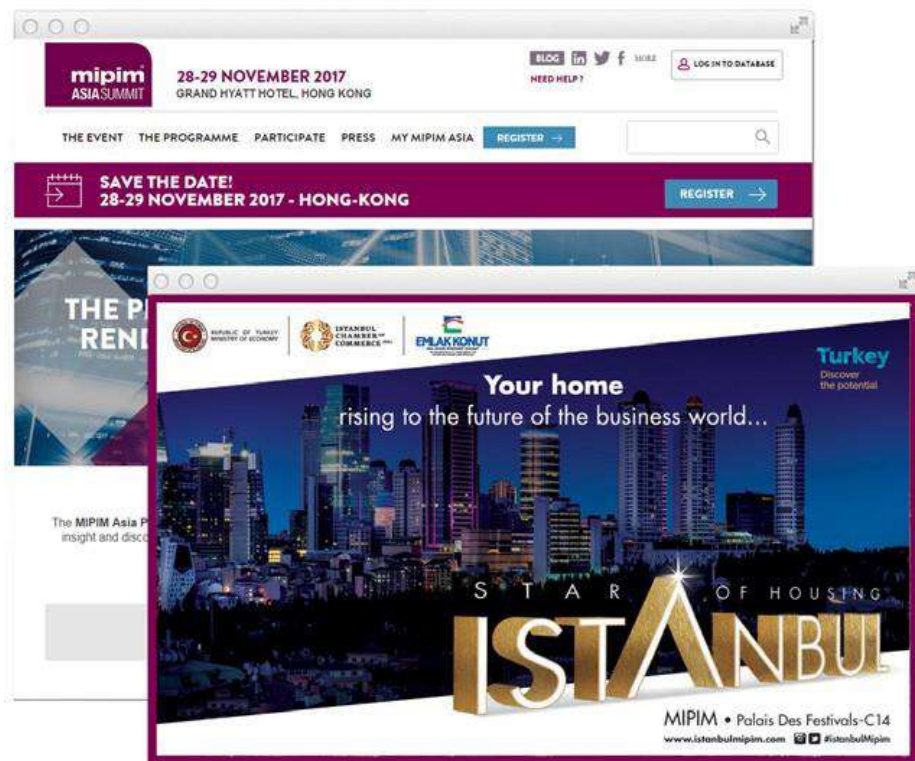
mipim ASIA SUMMIT

28-29 NOVEMBER 2017
GRAND HYATT HOTEL, HONG KONG

BLOG in f MORE
NEED HELP?

LOG IN TO DATABASE

THE EVENT THE PROGRAMME PARTICIPATE PRESS MY MIPIM ASIA REGISTER →

SAVE THE DATE!
28-29 NOVEMBER 2017 - HONG-KONG

REGISTER →

THE P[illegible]
REND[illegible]

The MIPIM Asia P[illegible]
insight and disc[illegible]

REPUBLIC OF TURKEY MINISTRY OF ECONOMY

ISTANBUL CHAMBER OF COMMERCE

EMLAK KONUT

Turkey
Discover the potential

Your home
rising to the future of the business world...

STAR OF HOUSING
ISTANBUL

MIPIM • Palais Des Festivals-C14
www.istanbulmipim.com #istanbulMipim